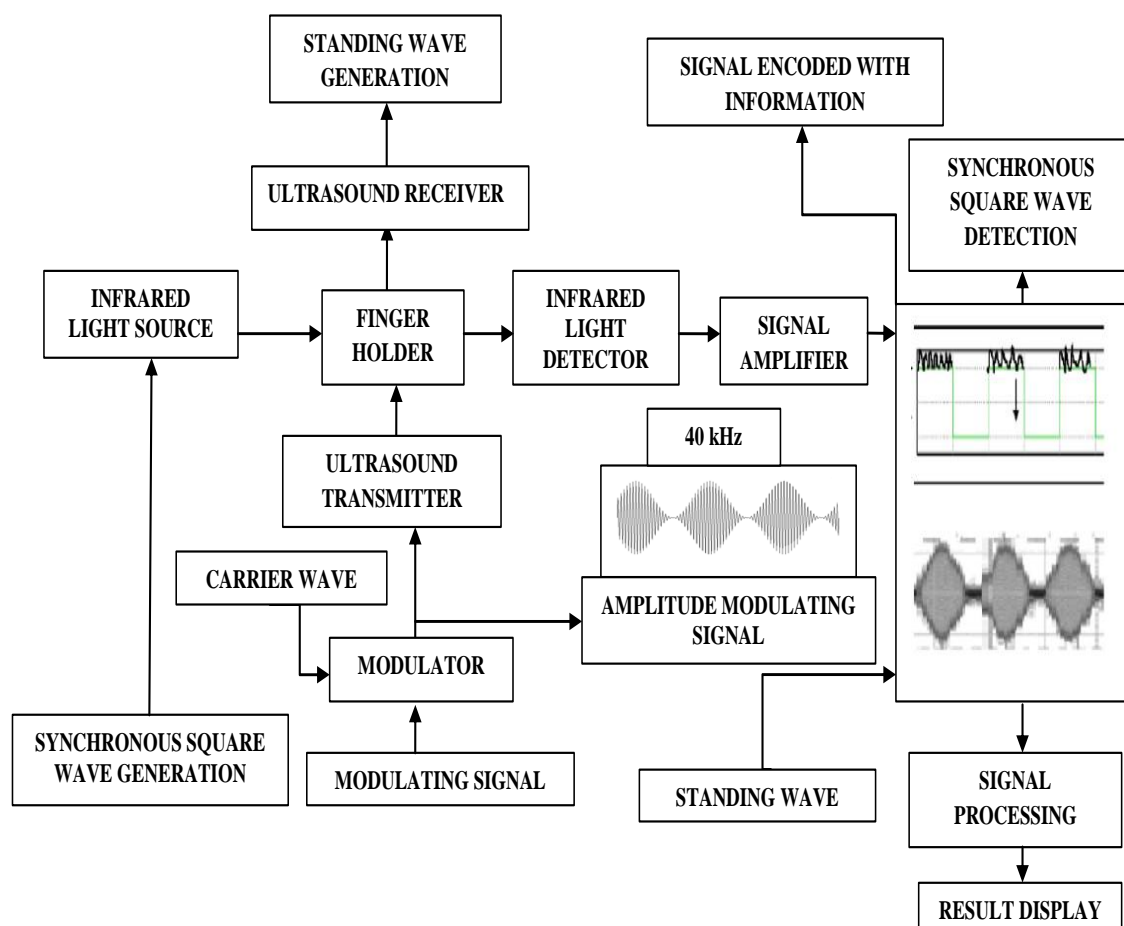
STANDING WAVE GENERATION

SIGNAL ENCODED WITH INFORMATION

SYNCHRONOUS SQUARE WAVE DETECTION

ULTRASOUND RECEIVER

INFRARED LIGHT SOURCE

FINGER HOLDER

INFRARED LIGHT DETECTOR

SIGNAL AMPLIFIER

40 kHz

ULTRASOUND TRANSMITTER

CARRIER WAVE

AMPLITUDE MODULATING SIGNAL

MODULATOR

SYNCHRONOUS SQUARE WAVE GENERATION

MODULATING SIGNAL

STANDING WAVE

SIGNAL PROCESSING

RESULT DISPLAY